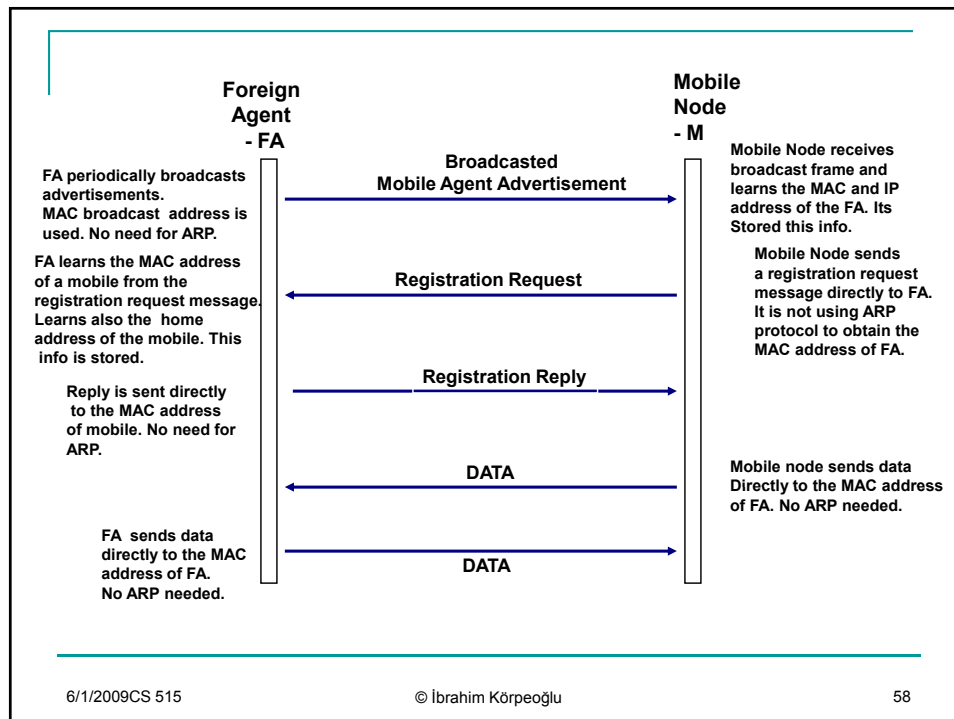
Foreign Agent - FA

Mobile Node - M

FA periodically broadcasts advertisements. MAC broadcast address is used. No need for ARP.

Broadcasted Mobile Agent Advertisement

Mobile Node receives broadcast frame and learns the MAC and IP address of the FA. Its Stored this info.

FA learns the MAC address of a mobile from the registration request message. Learns also the home address of the mobile. This info is stored.

Registration Request

Mobile Node sends a registration request message directly to FA. It is not using ARP protocol to obtain the MAC address of FA.

Reply is sent directly to the MAC address of mobile. No need for ARP.

Registration Reply

DATA

Mobile node sends data Directly to the MAC address of FA. No ARP needed.

FA sends data directly to the MAC address of FA. No ARP needed.

DATA

6/1/2009CS 515

© İbrahim Körpeoğlu

58